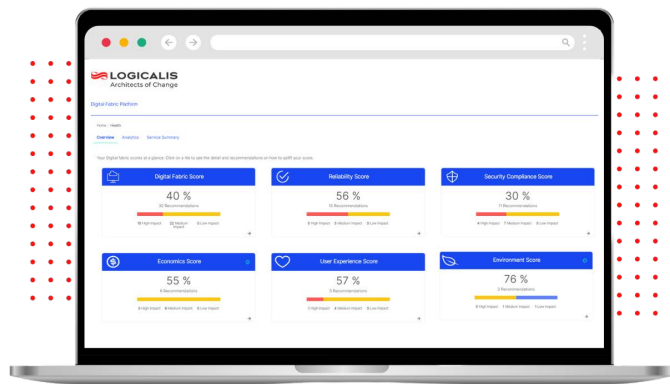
LOGICALIS
Architects of Change

Digital Fabric Platform

Home / Health

Overview Analytics Service Summary

Your Digital fabric scores at a glance. Click on a tile to see the detail and recommendations on how to uplift your score.

Digital Fabric Score
40 %
32 Recommendations
18 High Impact 32 Medium Impact 8 Low Impact

Reliability Score
56 %
13 Recommendations
6 High Impact 3 Medium Impact 6 Low Impact

Security Compliance Score
30 %
11 Recommendations
4 High Impact 7 Medium Impact 0 Low Impact

Economics Score
55 %
6 Recommendations
0 High Impact 0 Medium Impact 0 Low Impact

User Experience Score
57 %
0 Recommendations
0 High Impact 0 Medium Impact 0 Low Impact

Environment Score
76 %
3 Recommendations
0 High Impact 1 Medium Impact 1 Low Impact